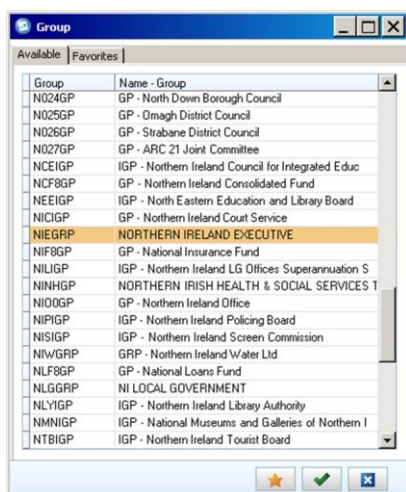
Group

Available | Favorites

| Group | Name - Group |
|---|---|
| N024GP | GP - North Down Borough Council |
| N025GP | GP - Omagh District Council |
| N026GP | GP - Strabane District Council |
| N027GP | GP - ARC 21 Joint Committee |
| NCEIGP | IGP - Northern Ireland Council for Integrated Educ |
| NCF8GP | GP - Northern Ireland Consolidated Fund |
| NEEIGP | IGP - North Eastern Education and Library Board |
| NICIGP | GP - Northern Ireland Court Service |
| NIEGRP | NORTHERN IRELAND EXECUTIVE |
| NIF8GP | GP - National Insurance Fund |
| NILIGP | IGP - Northern Ireland LG Offices Superannuation S |
| NINHGP | NORTHERN IRISH HEALTH & SOCIAL SERVICES T |
| NIOOGP | GP - Northern Ireland Office |
| NIPIGP | IGP - Northern Ireland Policing Board |
| NISIGP | IGP - Northern Ireland Screen Commission |
| NIWGRP | GRP - Northern Ireland Water Ltd |
| NLF8GP | GP - National Loans Fund |
| NLGGRP | NI LOCAL GOVERNMENT |
| NLYIGP | IGP - Northern Ireland Library Authority |
| NMNIGP | IGP - National Museums and Galleries of Northern I |
| NTBIGP | IGP - Northern Ireland Tourist Board |